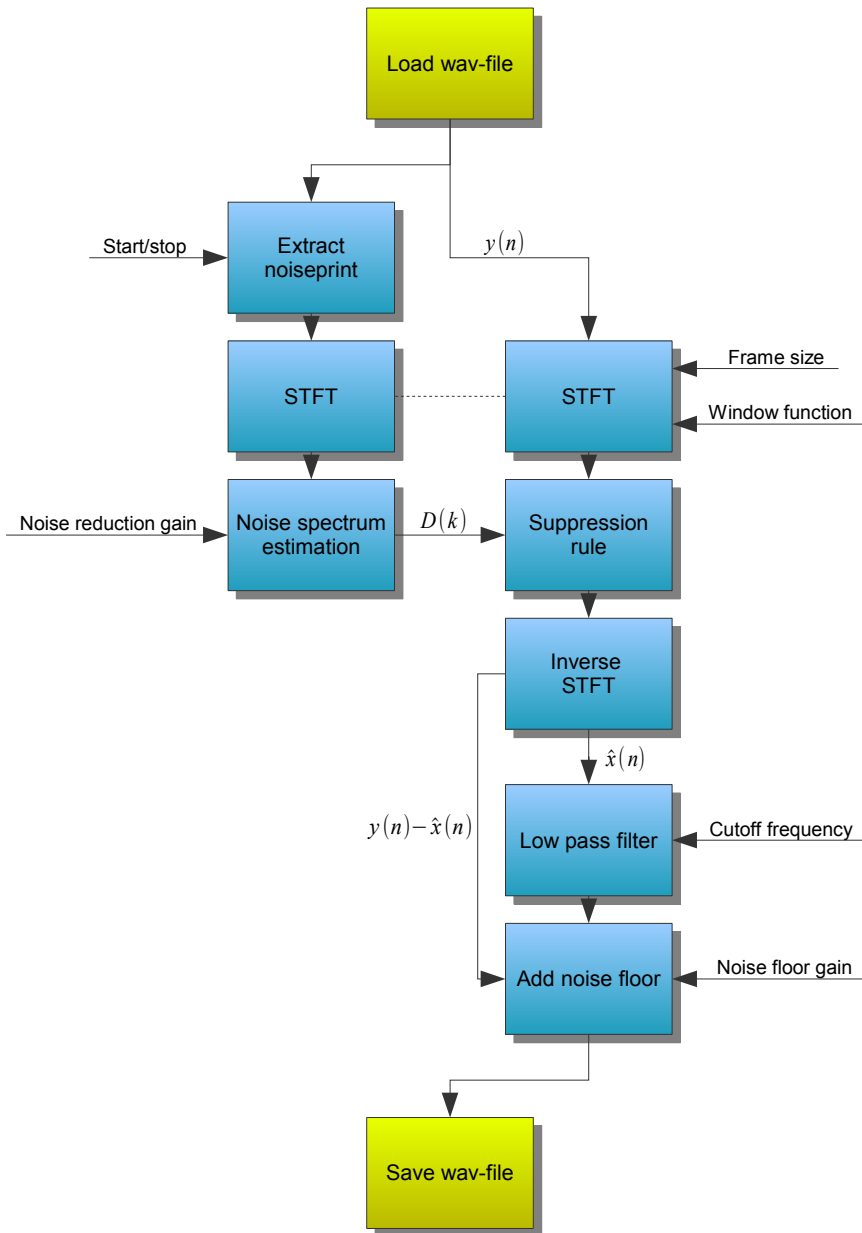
Load wav-file

Start/stop

Extract noiseprint

$y(n)$

STFT

STFT

Frame size

Window function

Noise reduction gain

Noise spectrum estimation

$D(k)$

Suppression rule

Inverse STFT

$\hat{x}(n)$

$y(n)-\hat{x}(n)$

Low pass filter

Cutoff frequency

Add noise floor

Noise floor gain

Save wav-file